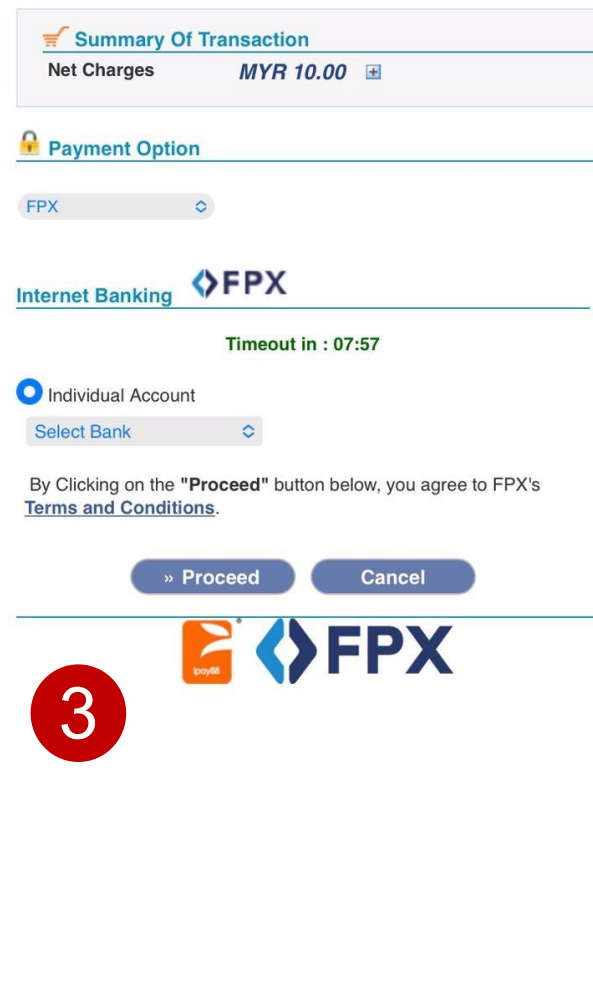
Summary Of Transaction

Net Charges MYR 10.00

Payment Option

FPX

Internet Banking FPX

Timeout in : 07:57

Individual Account

Select Bank

By Clicking on the **"Proceed"** button below, you agree to FPX's Terms and Conditions.

» Proceed Cancel

ipay88 FPX

3